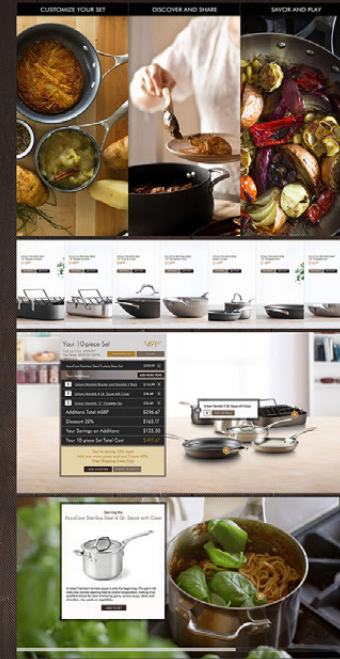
CUSTOMIZE YOUR SET

DISCOVER AND SHARE

SAVOR AND PLAY

Your 10-piece Set

$491

Additions Total MSRP $296.67

Discount 38% $153.17

Your Savings on Additions $133.50

Your 10-piece Set Total Cost $491.87

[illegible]